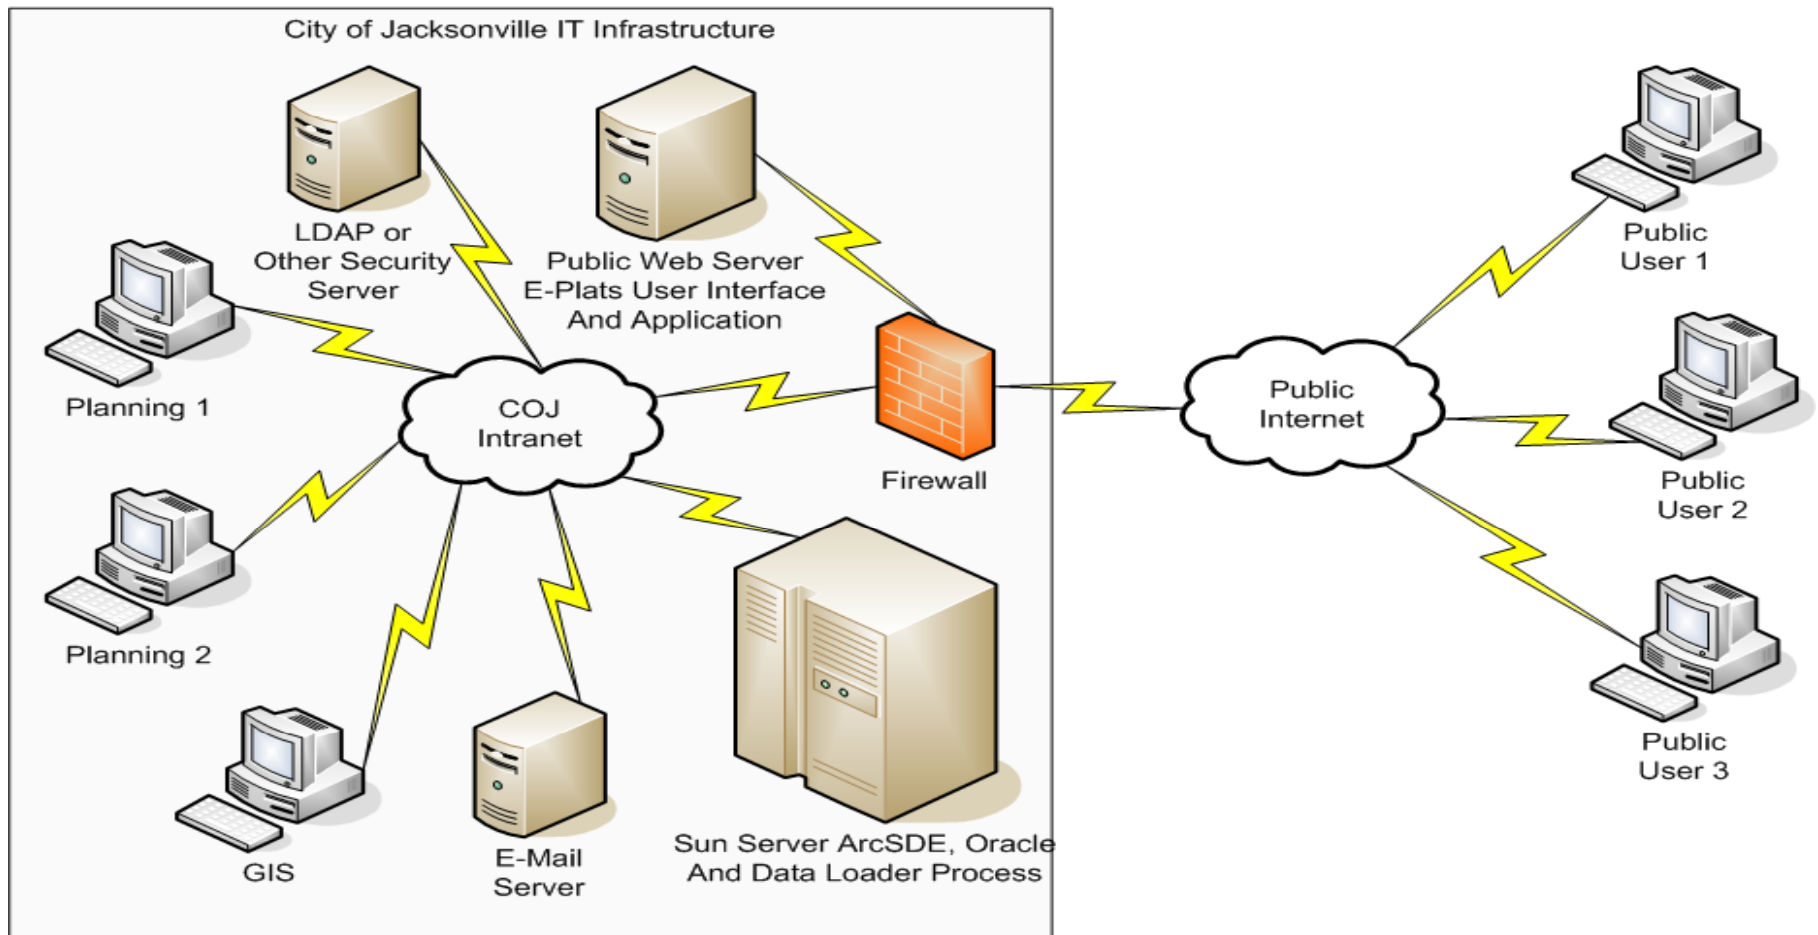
City of Jacksonville IT Infrastructure

LDAP or Other Security Server

Public Web Server E-Plats User Interface And Application

Planning 1

COJ Intranet

Firewall

Planning 2

GIS

E-Mail Server

Sun Server ArcSDE, Oracle And Data Loader Process

Public Internet

Public User 1

Public User 2

Public User 3